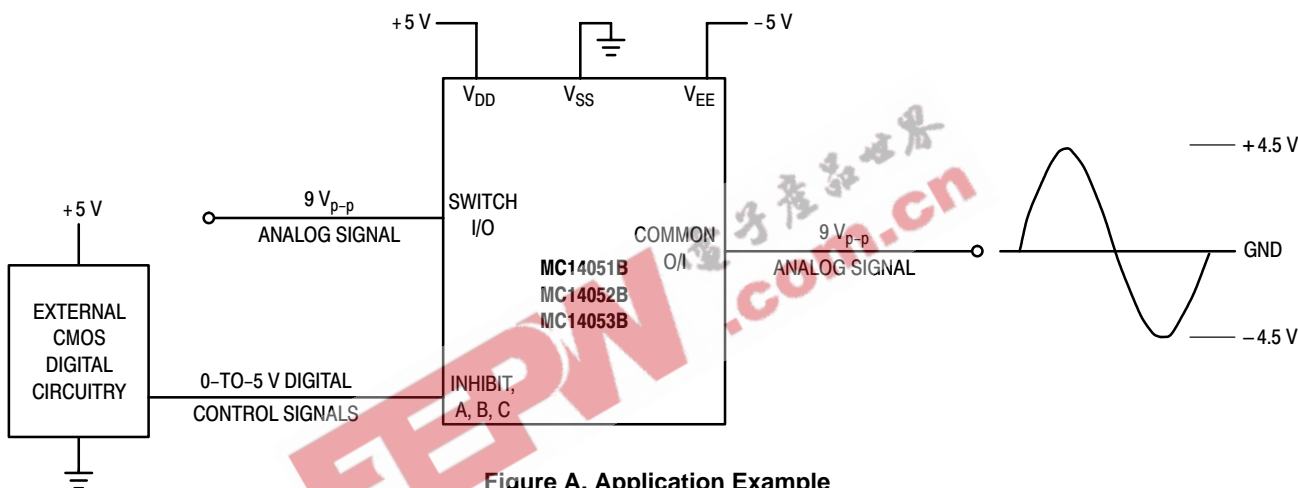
+5 V

$V_{DD}$

$V_{SS}$

–5 V

$V_{EE}$

+5 V

EXTERNAL CMOS DIGITAL CIRCUITRY

9 $V_{p-p}$
ANALOG SIGNAL

SWITCH I/O

MC14051B
MC14052B
MC14053B

COMMON O/I

9 $V_{p-p}$
ANALOG SIGNAL

0–TO–5 V DIGITAL
CONTROL SIGNALS

INHIBIT, A, B, C

+4.5 V

GND

–4.5 V

电子产品世界

.com.cn

EEPW

Figure A. Application Example